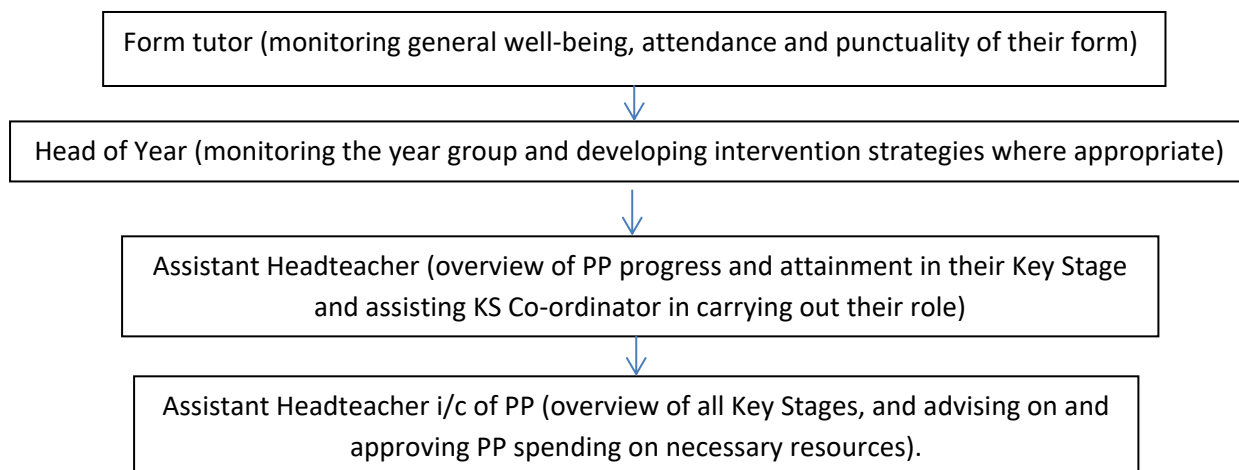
Form tutor (monitoring general well-being, attendance and punctuality of their form)

Head of Year (monitoring the year group and developing intervention strategies where appropriate)

Assistant Headteacher (overview of PP progress and attainment in their Key Stage and assisting KS Co-ordinator in carrying out their role)

Assistant Headteacher i/c of PP (overview of all Key Stages, and advising on and approving PP spending on necessary resources).